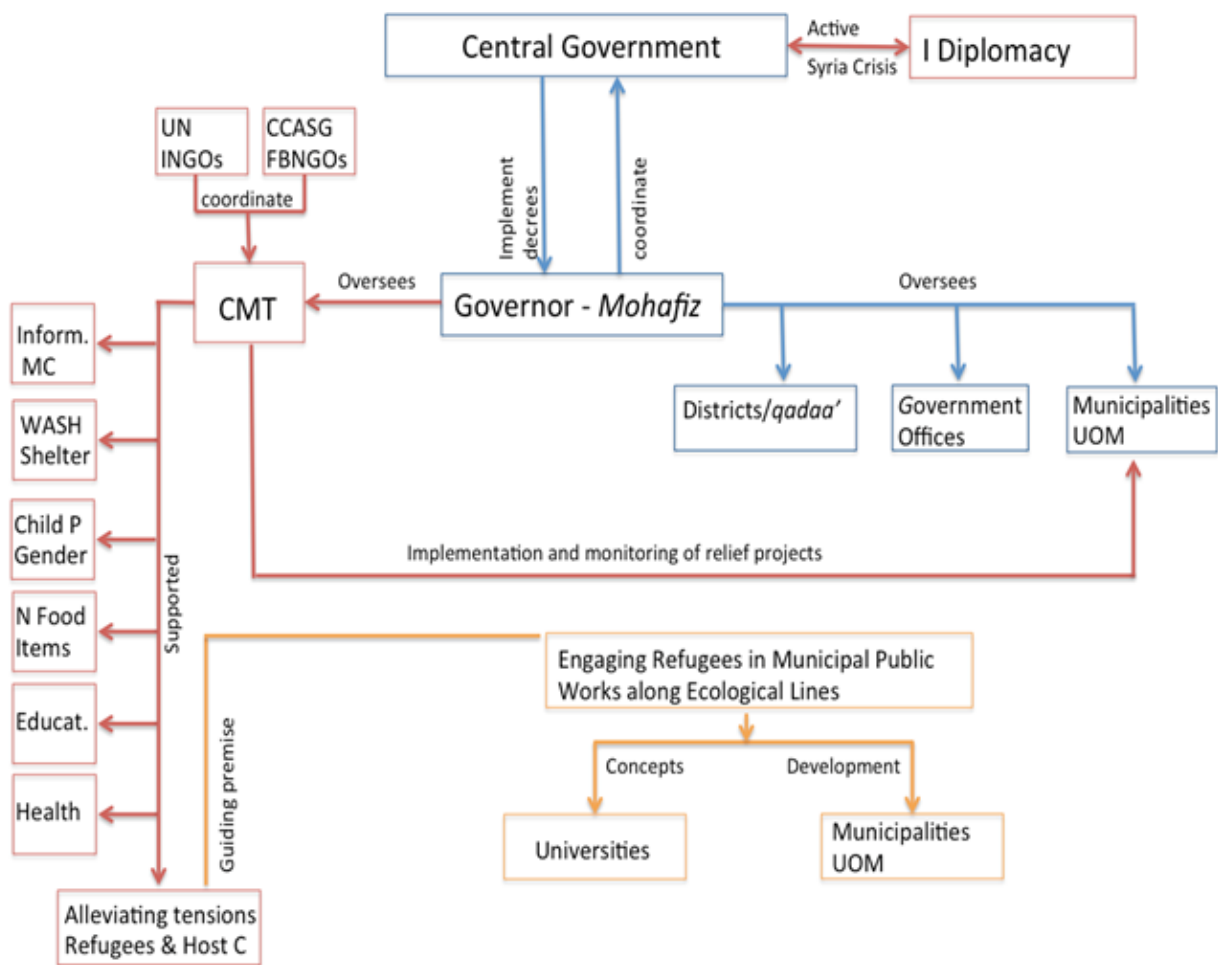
Central Government

Active

Syria Crisis

I Diplomacy

UN INGOs

CCASG FBNGOs

coordinate

Implement decrees

coordinate

CMT

Oversees

Governor - *Mohafiz*

Oversees

Inform. MC

WASH Shelter

Child P Gender

N Food Items

Educat.

Health

Supported

Districts/*qadaa'*

Government Offices

Municipalities UOM

Implementation and monitoring of relief projects

Guiding premise

Engaging Refugees in Municipal Public Works along Ecological Lines

Concepts

Development

Universities

Municipalities UOM

Alleviating tensions Refugees & Host C